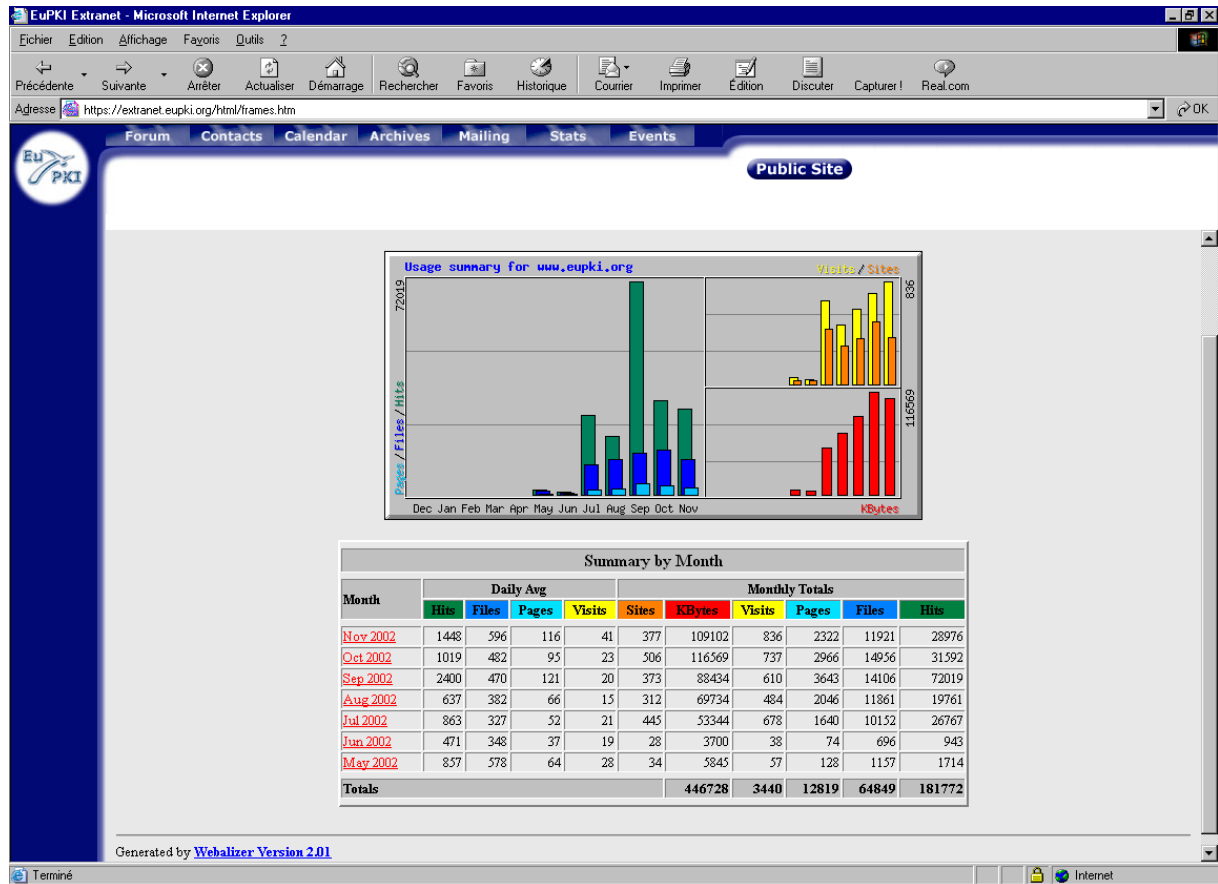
EuPKI Extranet - Microsoft Internet Explorer

Fichier Edition Affichage Favoris Outils ?

Précédente Suivante Arrêter Actualiser Démarrage Rechercher Favoris Historique Courrier Imprimer Edition Discuter Capturer ! Real.com

Adresse https://extranet.eupki.org/html/frames.htm OK

Eu PKI

Forum Contacts Calendar Archives Mailing Stats Events

Public Site

Usage summary for www.eupki.org

Visits/Sites

72019

836

116569

Pages/Files/Hits

Dec Jan Feb Mar Apr May Jun Jul Aug Sep Oct Nov

KBytes

Summary by Month

| Month | Daily Avg Hits | Daily Avg Files | Daily Avg Pages | Daily Avg Visits | Monthly Totals Sites | Monthly Totals KBytes | Monthly Totals Visits | Monthly Totals Pages | Monthly Totals Files | Monthly Totals Hits |
|---|---|---|---|---|---|---|---|---|---|---|
| Nov 2002 | 1448 | 596 | 116 | 41 | 377 | 109102 | 836 | 2322 | 11921 | 28976 |
| Oct 2002 | 1019 | 482 | 95 | 23 | 506 | 116569 | 737 | 2966 | 14956 | 31592 |
| Sep 2002 | 2400 | 470 | 121 | 20 | 373 | 88434 | 610 | 3643 | 14106 | 72019 |
| Aug 2002 | 637 | 382 | 66 | 15 | 312 | 69734 | 484 | 2046 | 11861 | 19761 |
| Jul 2002 | 863 | 327 | 52 | 21 | 445 | 53344 | 678 | 1640 | 10152 | 26767 |
| Jun 2002 | 471 | 348 | 37 | 19 | 28 | 3700 | 38 | 74 | 696 | 943 |
| May 2002 | 857 | 578 | 64 | 28 | 34 | 5845 | 57 | 128 | 1157 | 1714 |
| Totals | | | | | | 446728 | 3440 | 12819 | 64849 | 181772 |

Generated by Webalizer Version 2.01

Terminé Internet